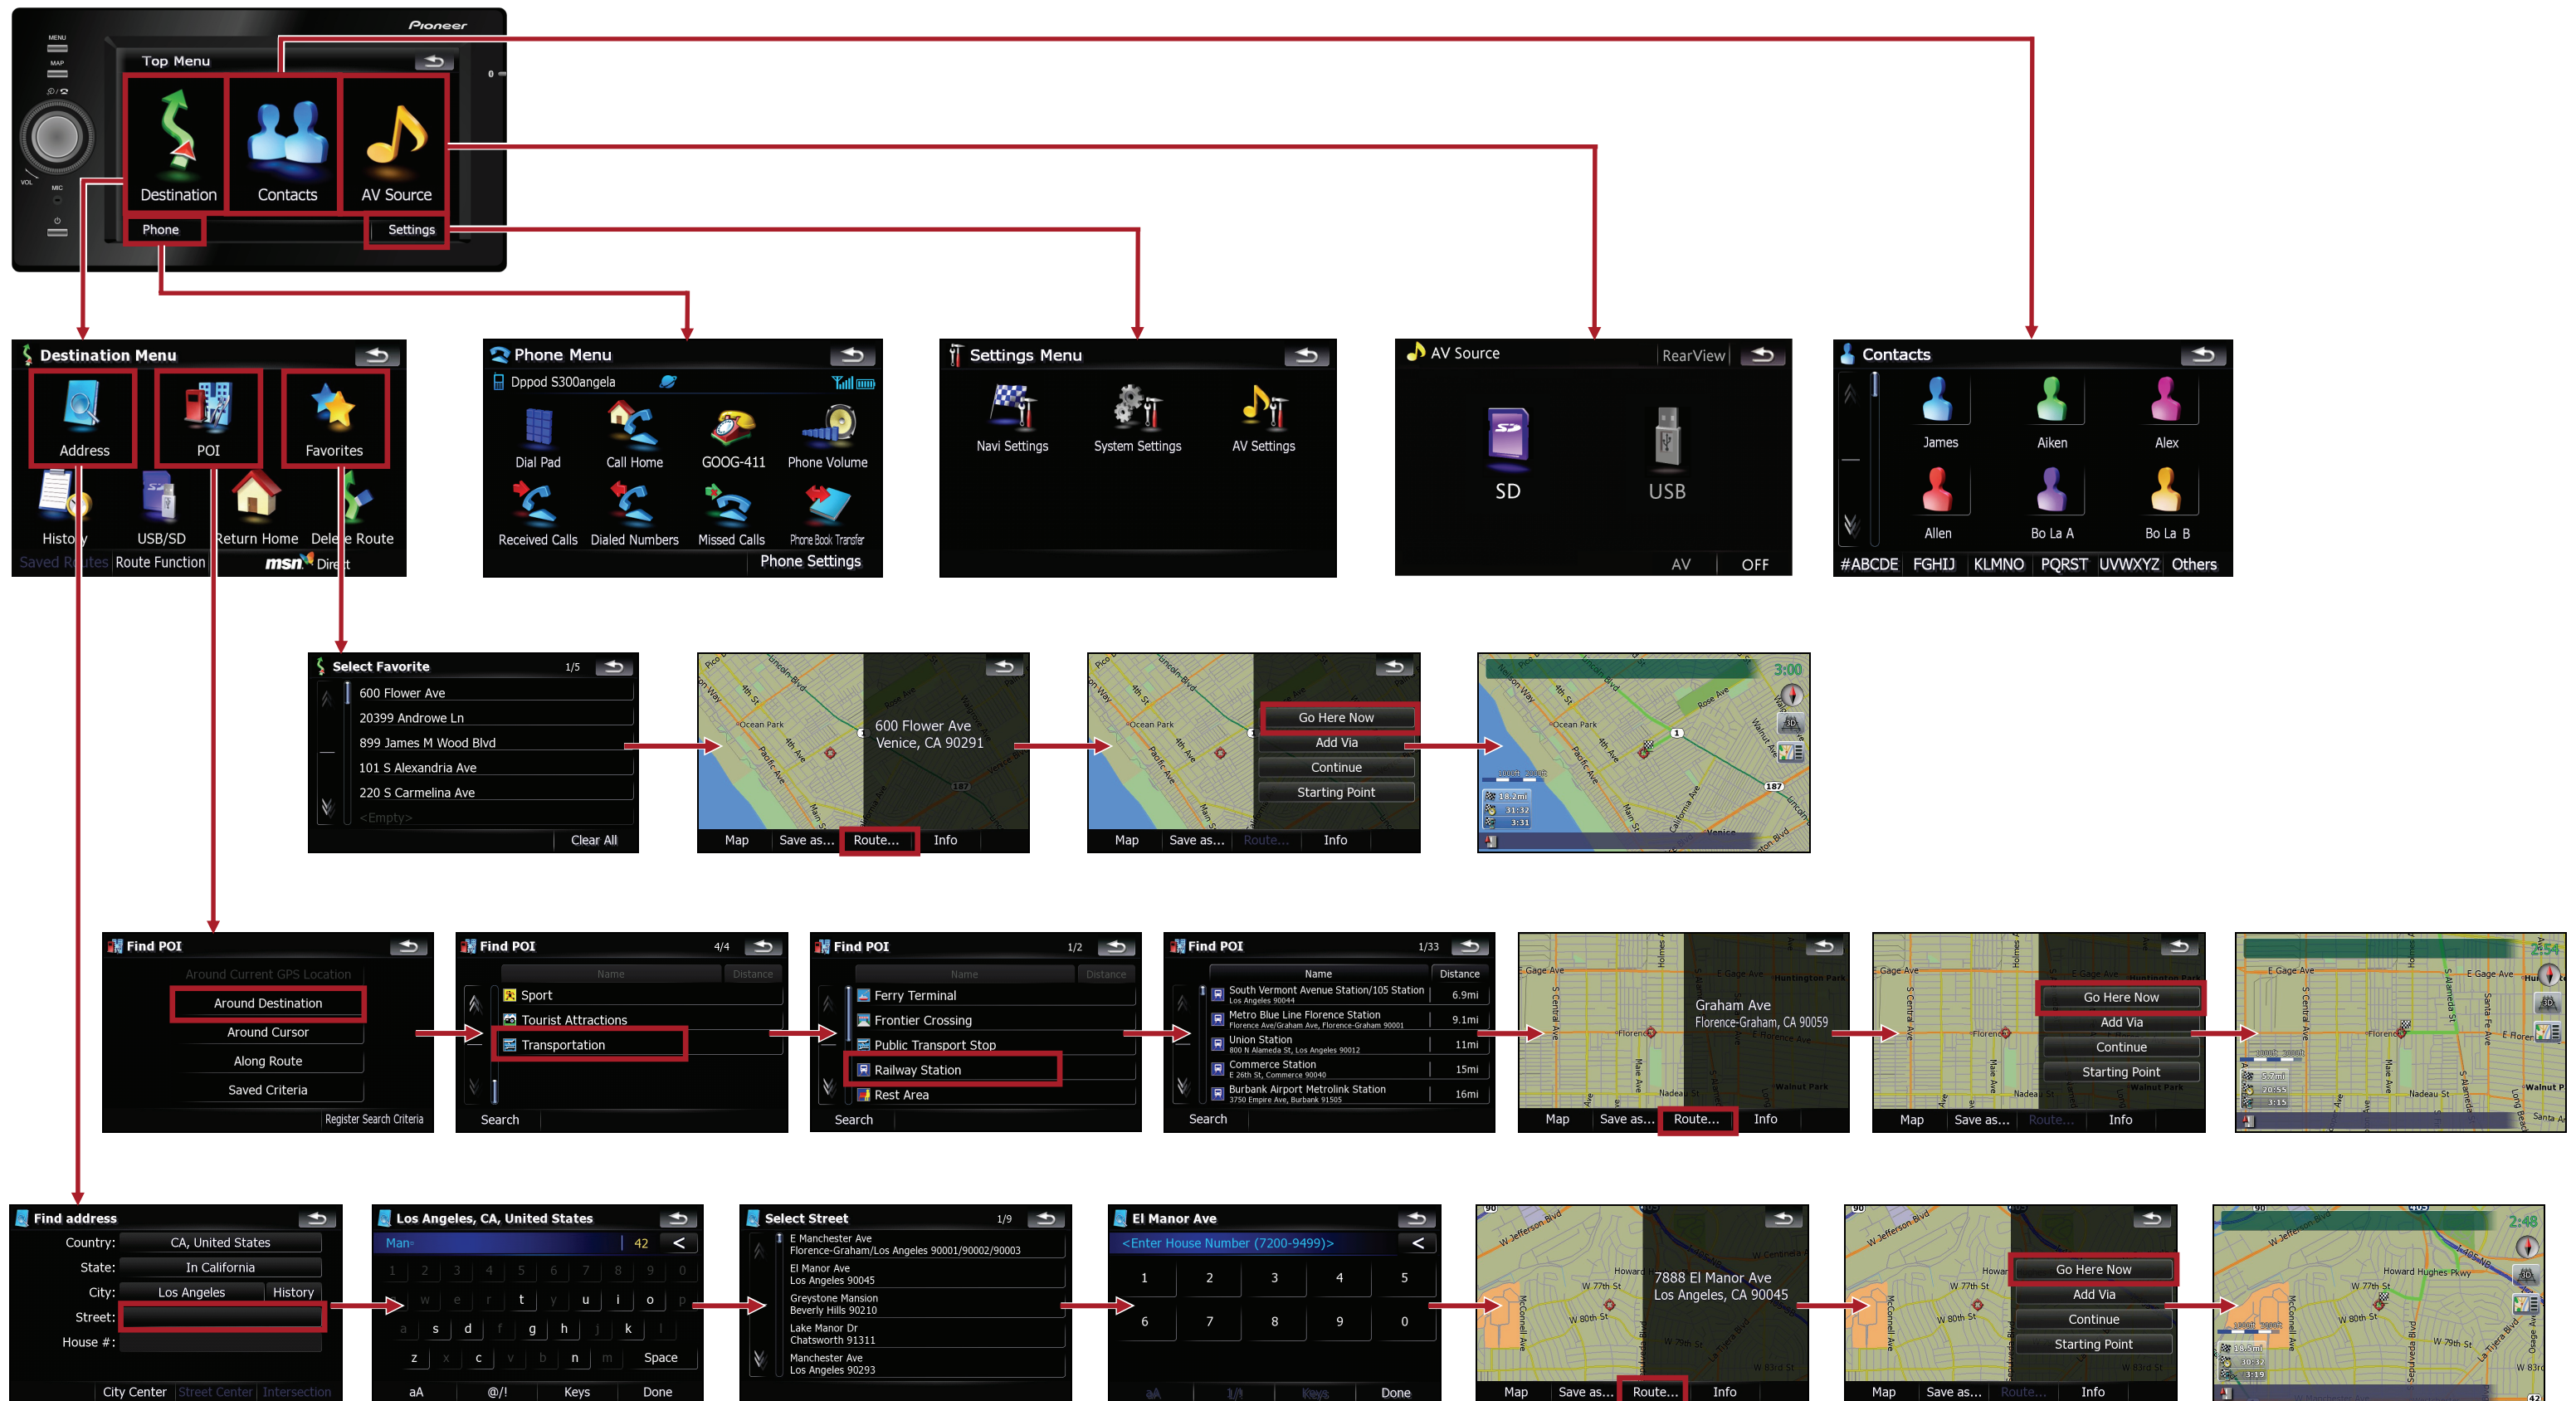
Pioneer
MENU
MAP
VOL
MIC
Top Menu
Destination
Contacts
AV Source
Phone
Settings

Destination Menu
Address
POI
Favorites
History
USB/SD
Return Home
Delete Route
Saved Routes
Route Function
msn Direct

Phone Menu
Dppod S300angela
Dial Pad
Call Home
GOOG-411
Phone Volume
Received Calls
Dialed Numbers
Missed Calls
Phone Book Transfer
Phone Settings

Settings Menu
Navi Settings
System Settings
AV Settings

AV Source
RearView
SD
USB
AV
OFF

Contacts
James
Aiken
Alex
Allen
Bo La A
Bo La B
#ABCDE
FGHIJ
KLMNO
PQRST
UVWXYZ
Others

Select Favorite
1/5
600 Flower Ave
20399 Androwe Ln
899 James M Wood Blvd
101 S Alexandria Ave
220 S Carmelina Ave
<Empty>
Clear All

600 Flower Ave
Venice, CA 90291
Map
Save as...
Route...
Info

Go Here Now
Add Via
Continue
Starting Point
Map
Save as...
Route...
Info

3:00
18.2mi
31:32
3:31

Find POI
Around Current GPS Location
Around Destination
Around Cursor
Along Route
Saved Criteria
Register Search Criteria

Find POI
4/4
Name
Distance
Sport
Tourist Attractions
Transportation
Search

Find POI
1/2
Name
Distance
Ferry Terminal
Frontier Crossing
Public Transport Stop
Railway Station
Rest Area
Search

Find POI
1/33
Name
Distance
South Vermont Avenue Station/105 Station
Los Angeles 90044
6.9mi
Metro Blue Line Florence Station
Florence Ave/Graham Ave, Florence-Graham 90001
9.1mi
Union Station
800 N Alameda St, Los Angeles 90012
11mi
Commerce Station
E 26th St, Commerce 90040
15mi
Burbank Airport Metrolink Station
3750 Empire Ave, Burbank 91505
16mi
Search

Graham Ave
Florence-Graham, CA 90059
Map
Save as...
Route...
Info

Go Here Now
Add Via
Continue
Starting Point
Map
Save as...
Route...
Info

2:54
5.7mi
20:55
3:15

Find address
Country:
CA, United States
State:
In California
City:
Los Angeles
History
Street:
House #:
City Center
Street Center
Intersection

Los Angeles, CA, United States
Man
42
1 2 3 4 5 6 7 8 9 0
q w e r t y u i o p
a s d f g h j k l
z x c v b n m
Space
aA
@/!
Keys
Done

Select Street
1/9
E Manchester Ave
Florence-Graham/Los Angeles 90001/90002/90003
El Manor Ave
Los Angeles 90045
Greystone Mansion
Beverly Hills 90210
Lake Manor Dr
Chatsworth 91311
Manchester Ave
Los Angeles 90293

El Manor Ave
<Enter House Number (7200-9499)>
1 2 3 4 5
6 7 8 9 0
aA
1/!
Keys
Done

7888 El Manor Ave
Los Angeles, CA 90045
Map
Save as...
Route...
Info

Go Here Now
Add Via
Continue
Starting Point
Map
Save as...
Route...
Info

2:48
18.5mi
30:32
3:19